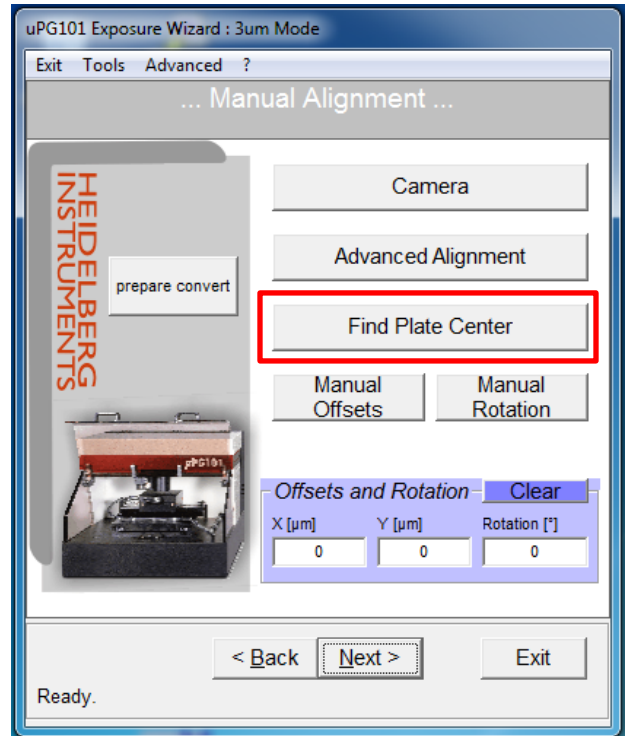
uPG101 Exposure Wizard : 3um Mode

Exit Tools Advanced ?

... Manual Alignment ...

HEIDELBERG INSTRUMENTS

prepare convert

Camera

Advanced Alignment

Find Plate Center

Manual Offsets

Manual Rotation

µPG101

Offsets and Rotation

Clear

| X [µm] | Y [µm] | Rotation [°] |
|---|---|---|
| 0 | 0 | 0 |

< Back

Next >

Exit

Ready.